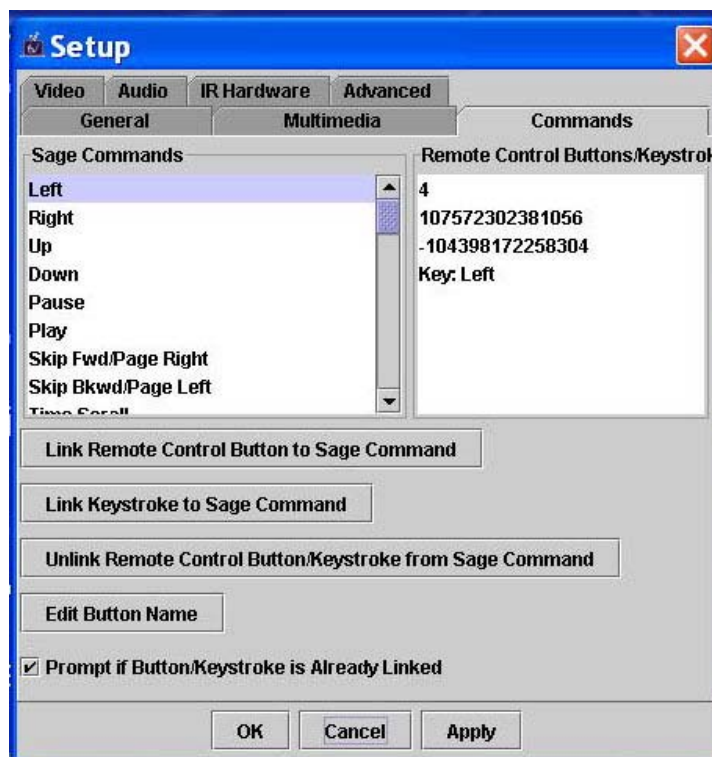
Setup

Video | Audio | IR Hardware | Advanced
General | Multimedia | Commands

Sage Commands
Left
Right
Up
Down
Pause
Play
Skip Fwd/Page Right
Skip Bkwd/Page Left
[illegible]

Remote Control Buttons/Keystro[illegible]
4
107572302381056
-104398172258304
Key: Left

Link Remote Control Button to Sage Command

Link Keystroke to Sage Command

Unlink Remote Control Button/Keystroke from Sage Command

Edit Button Name

✔ Prompt if Button/Keystroke is Already Linked

OK | Cancel | Apply